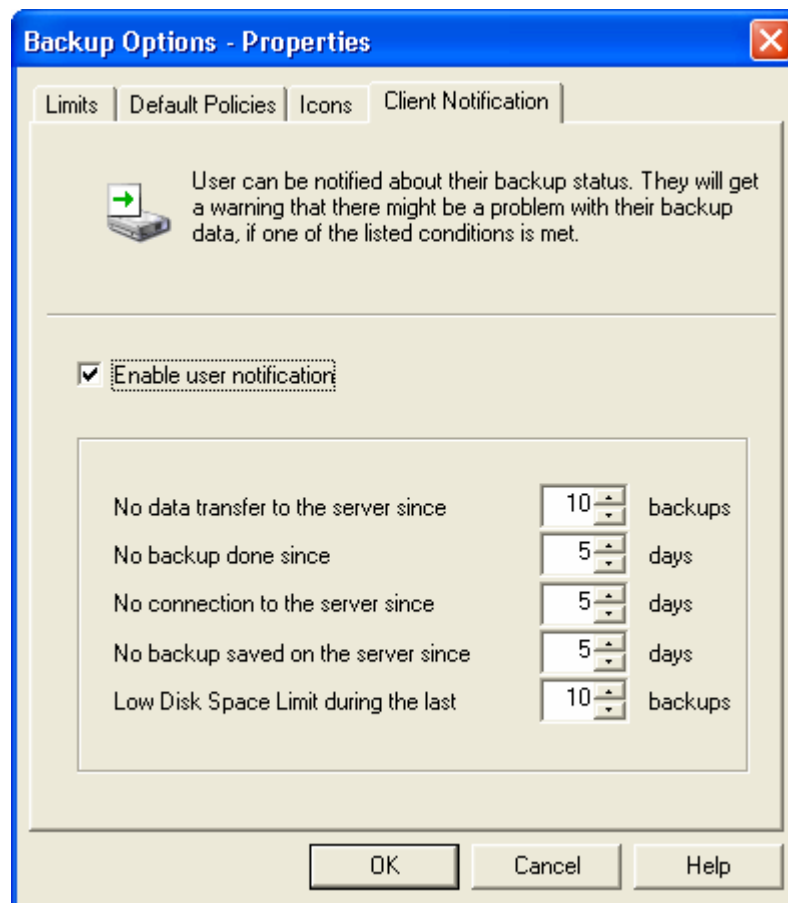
Backup Options - Properties

Limits | Default Policies | Icons | Client Notification

User can be notified about their backup status. They will get a warning that there might be a problem with their backup data, if one of the listed conditions is met.

☑ Enable user notification

| | | |
|---|---|---|
| No data transfer to the server since | 10 | backups |
| No backup done since | 5 | days |
| No connection to the server since | 5 | days |
| No backup saved on the server since | 5 | days |
| Low Disk Space Limit during the last | 10 | backups |

OK | Cancel | Help